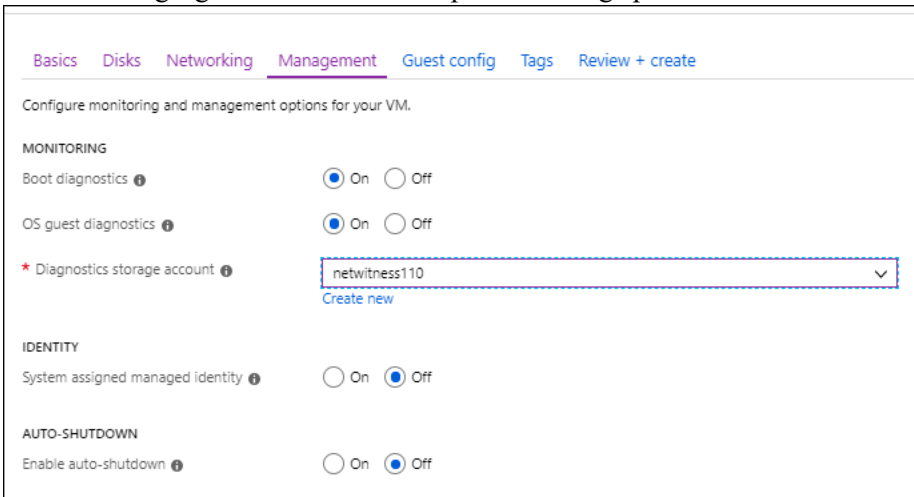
Basics Disks Networking Management Guest config Tags Review + create

Configure monitoring and management options for your VM.

MONITORING

Boot diagnostics On Off

OS guest diagnostics On Off

* Diagnostics storage account netwitness110

Create new

IDENTITY

System assigned managed identity On Off

AUTO-SHUTDOWN

Enable auto-shutdown On Off